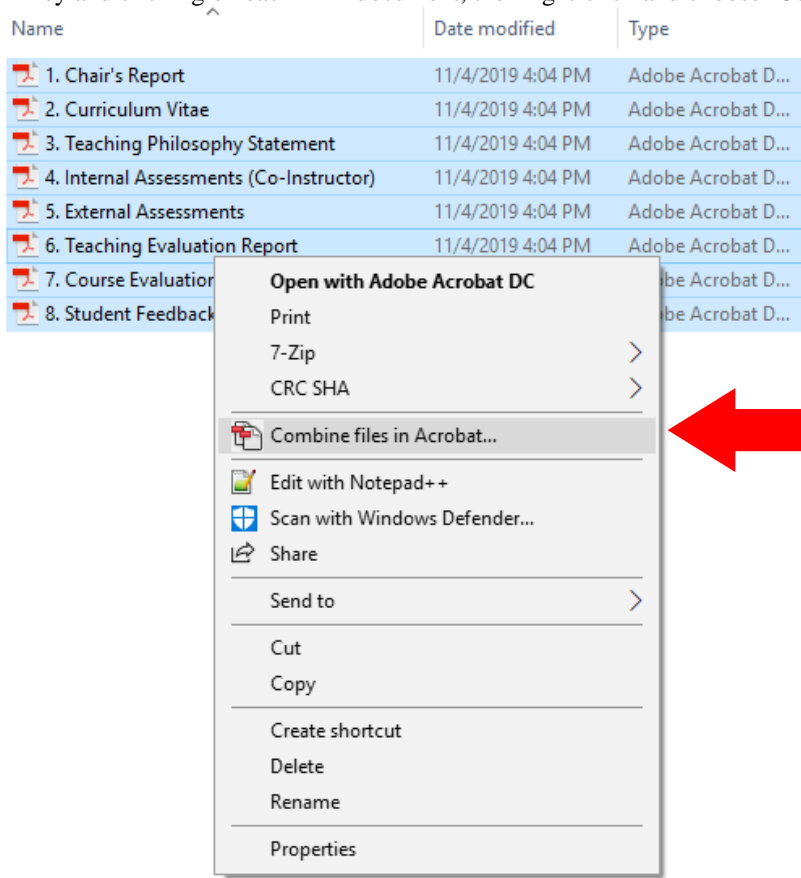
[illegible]

| Name | Date modified | Type |
|---|---|---|
| 1. Chair's Report | 11/4/2019 4:04 PM | Adobe Acrobat D... |
| 2. Curriculum Vitae | 11/4/2019 4:04 PM | Adobe Acrobat D... |
| 3. Teaching Philosophy Statement | 11/4/2019 4:04 PM | Adobe Acrobat D... |
| 4. Internal Assessments (Co-Instructor) | 11/4/2019 4:04 PM | Adobe Acrobat D... |
| 5. External Assessments | 11/4/2019 4:04 PM | Adobe Acrobat D... |
| 6. Teaching Evaluation Report | 11/4/2019 4:04 PM | Adobe Acrobat D... |
| 7. Course Evaluatior | | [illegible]be Acrobat D... |
| 8. Student Feedback | | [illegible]be Acrobat D... |

Open with Adobe Acrobat DC
Print
7-Zip
CRC SHA
Combine files in Acrobat...
Edit with Notepad++
Scan with Windows Defender...
Share
Send to
Cut
Copy
Create shortcut
Delete
Rename
Properties